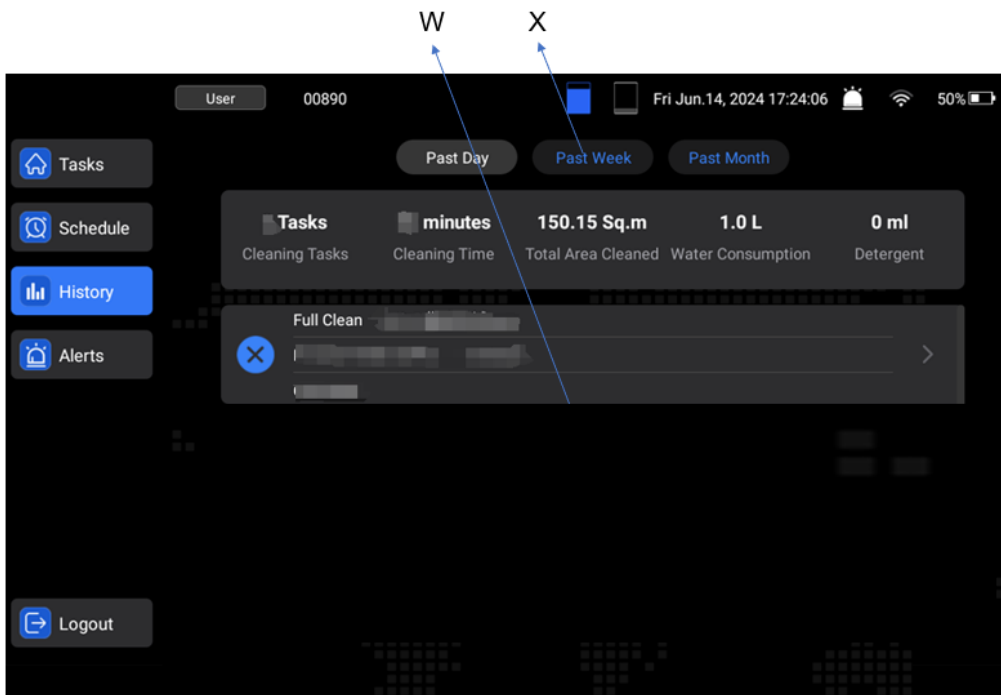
W X

User 00890 Fri Jun.14, 2024 17:24:06 50%

Tasks
Schedule
History
Alerts

Past Day Past Week Past Month

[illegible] Tasks
Cleaning Tasks

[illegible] minutes
Cleaning Time

150.15 Sq.m
Total Area Cleaned

1.0 L
Water Consumption

0 ml
Detergent

Full Clean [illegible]
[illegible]
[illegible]

Logout